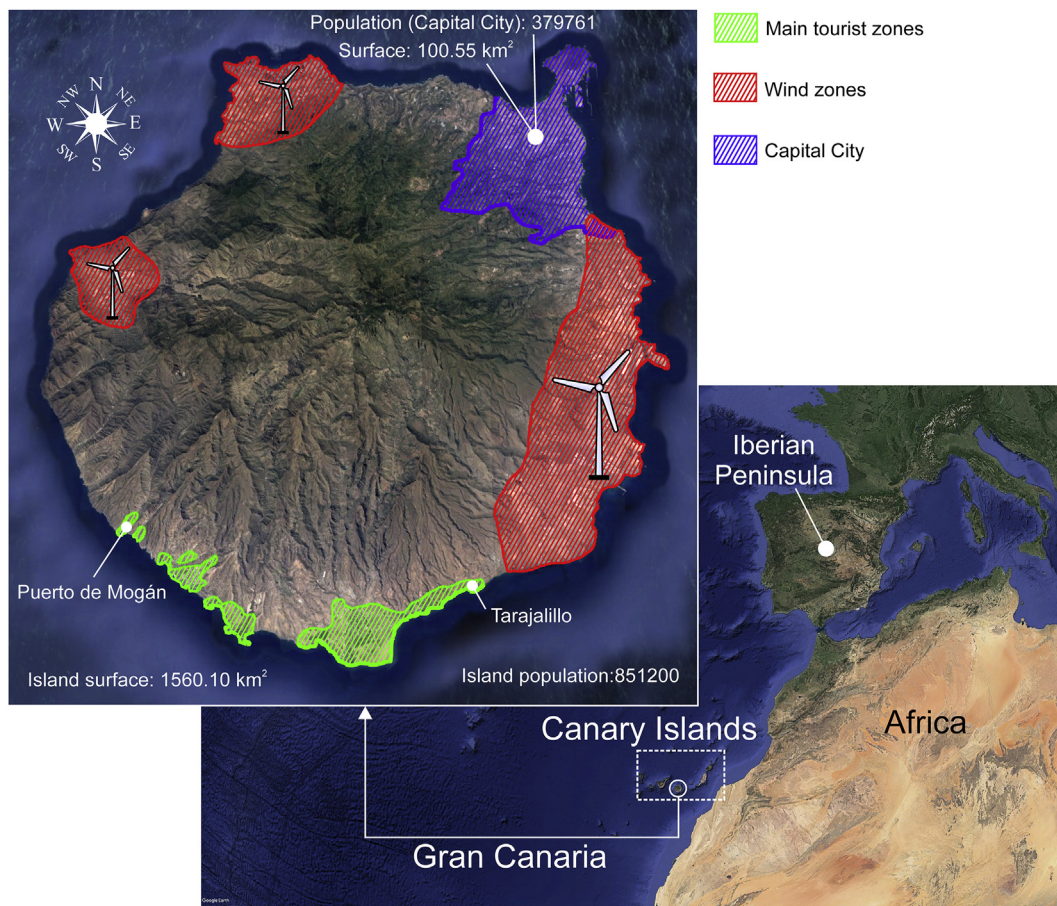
Population (Capital City): 379761
Surface: 100.55 km$^2$

Main tourist zones

Wind zones

Capital City

N
NE
E
SE
S
SW
W
NW

Puerto de Mogán

Tarajalillo

Island surface: 1560.10 km$^2$

Island population:851200

Iberian Peninsula

Canary Islands

Africa

Gran Canaria

Google Earth